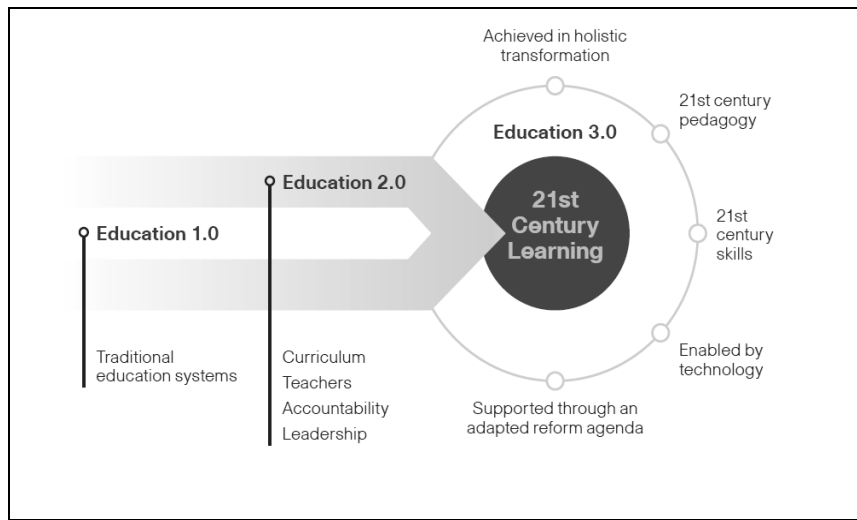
Achieved in holistic transformation

21st century pedagogy

Education 3.0

Education 2.0

21st Century Learning

Education 1.0

21st century skills

Traditional education systems

Curriculum
Teachers
Accountability
Leadership

Enabled by technology

Supported through an adapted reform agenda